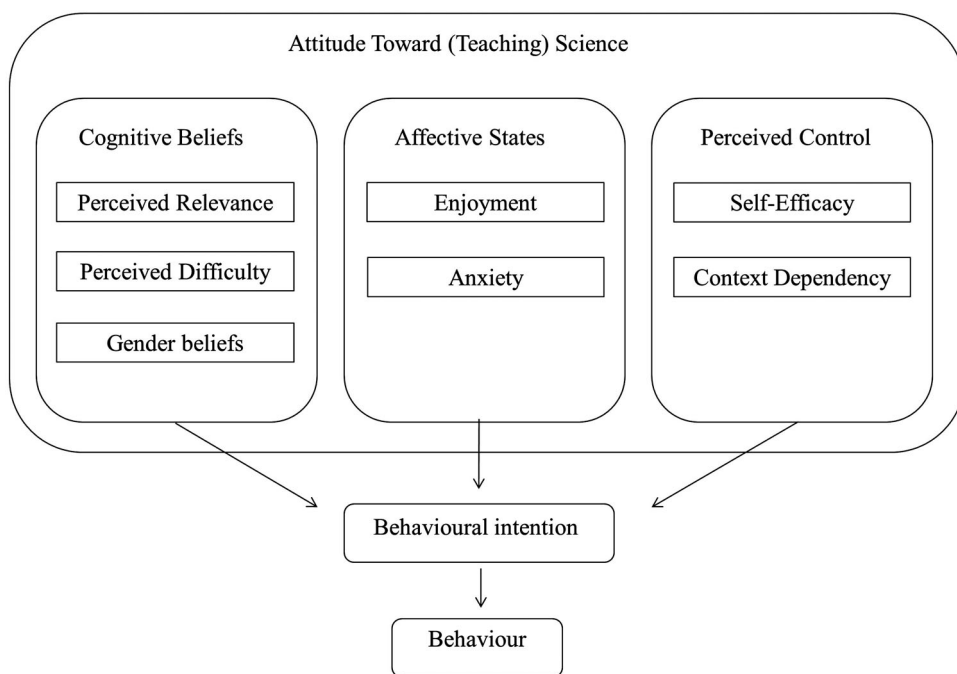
Attitude Toward (Teaching) Science

Cognitive Beliefs

Perceived Relevance

Perceived Difficulty

Gender beliefs

Affective States

Enjoyment

Anxiety

Perceived Control

Self-Efficacy

Context Dependency

Behavioural intention

Behaviour